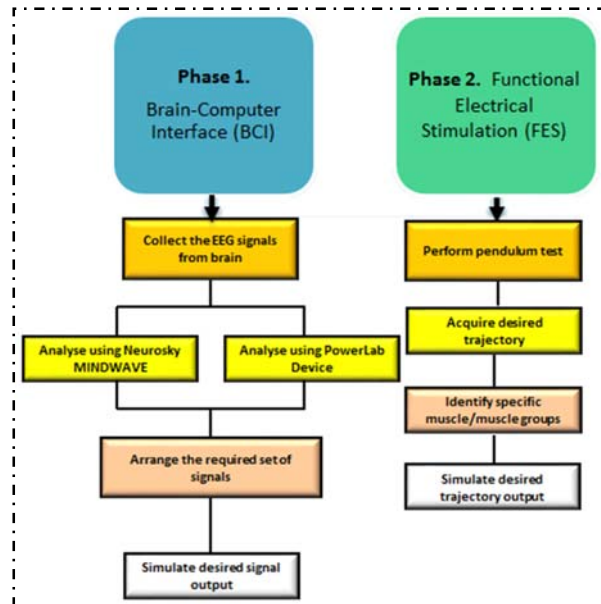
Phase 1.
Brain-Computer Interface (BCI)

Collect the EEG signals from brain

Analyse using Neurosky MINDWAVE

Analyse using PowerLab Device

Arrange the required set of signals

Simulate desired signal output

Phase 2. Functional Electrical Stimulation (FES)

Perform pendulum test

Acquire desired trajectory

Identify specific muscle/muscle groups

Simulate desired trajectory output